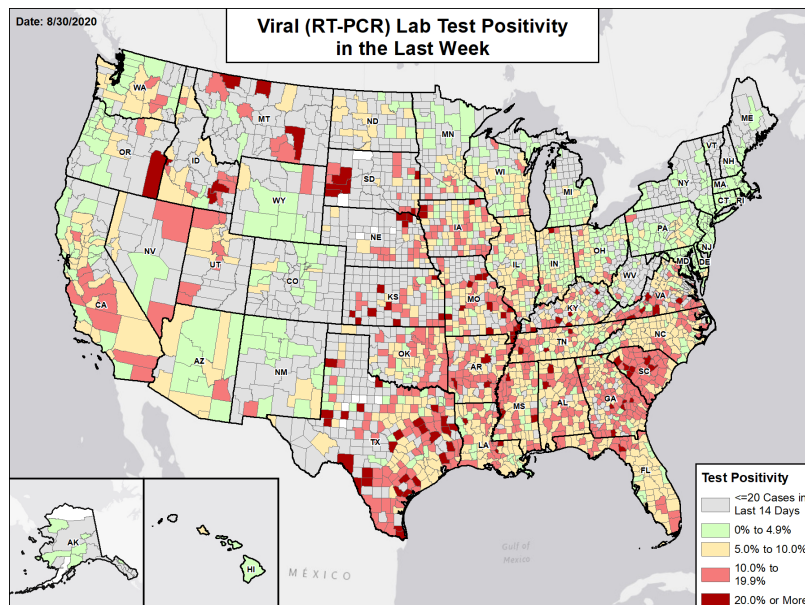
Date: 8/30/2020

Viral (RT-PCR) Lab Test Positivity in the Last Week

WA
OR
CA
NV
ID
MT
WY
UT
AZ
CO
NM
ND
SD
NE
KS
OK
TX
MN
IA
MO
AR
LA
WI
IL
MS
MI
IN
KY
TN
AL
OH
GA
FL
SC
NC
VA
WV
PA
NY
ME
VT
NH
MA
CT
RI
NJ
DE
MD
AK
HI

MÉXICO
Gulf of Mexico

Test Positivity
<=20 Cases in Last 14 Days
0% to 4.9%
5.0% to 10.0%
10.0% to 19.9%
20.0% or More